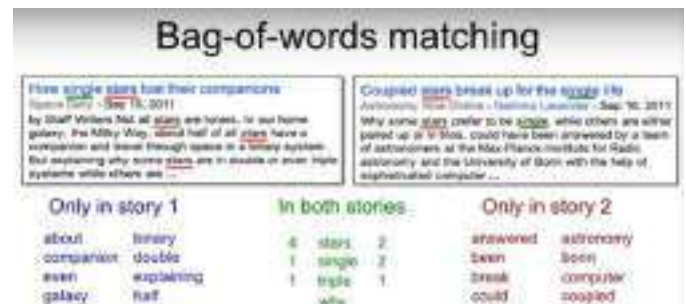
Bag-of-words matching

How single stars lose their companions
Space Daily - Sep 15, 2011
by Staff Writers Bonn, Germany ... in our home galaxy, the Milky Way, about half of all stars have a companion and travel through space in a binary system. But explaining why some stars are in double or even triple systems while others are ...

Coupled stars break up for the single life
Astronomy Now Online - Nathalie Lavender - Sep. 16, 2011
Why some stars prefer to be single, while others are either paired up or in trios, could have been answered by a team of astronomers at the Max Planck Institute for Radio Astronomy and the University of Bonn with the help of sophisticated computer ...

Only in story 1

about binary
companion double
even explaining
galaxy half

In both stories

4 stars 2
1 single 2
1 triple 1
why

Only in story 2

answered astronomy
been Bonn
break computer
could coupled